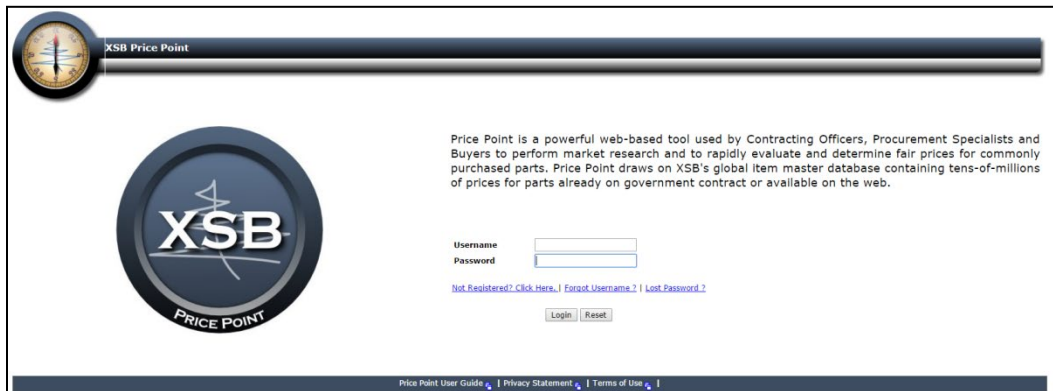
XSB Price Point

XSB

PRICE POINT

Price Point is a powerful web-based tool used by Contracting Officers, Procurement Specialists and Buyers to perform market research and to rapidly evaluate and determine fair prices for commonly purchased parts. Price Point draws on XSB's global item master database containing tens-of-millions of prices for parts already on government contract or available on the web.

Username

Password

Not Registered? Click Here. | Forgot Username ? | Lost Password ?

Login Reset

Price Point User Guide | Privacy Statement | Terms of Use |